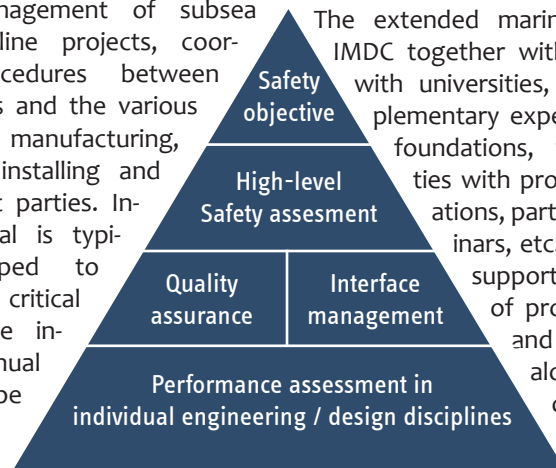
nagement of subsea line projects, coor- cedures between s and the various manufacturing, installing and t parties. In- al is typi- ped to critical e in- nual be

Safety objective

High-level Safety assesment

Quality assurance

Interface management

Performance assessment in individual engineering / design disciplines

The extended marin IMDC together with with universities, plementary expe foundations, ties with pro ations, part inars, etc. support of pro and alo c